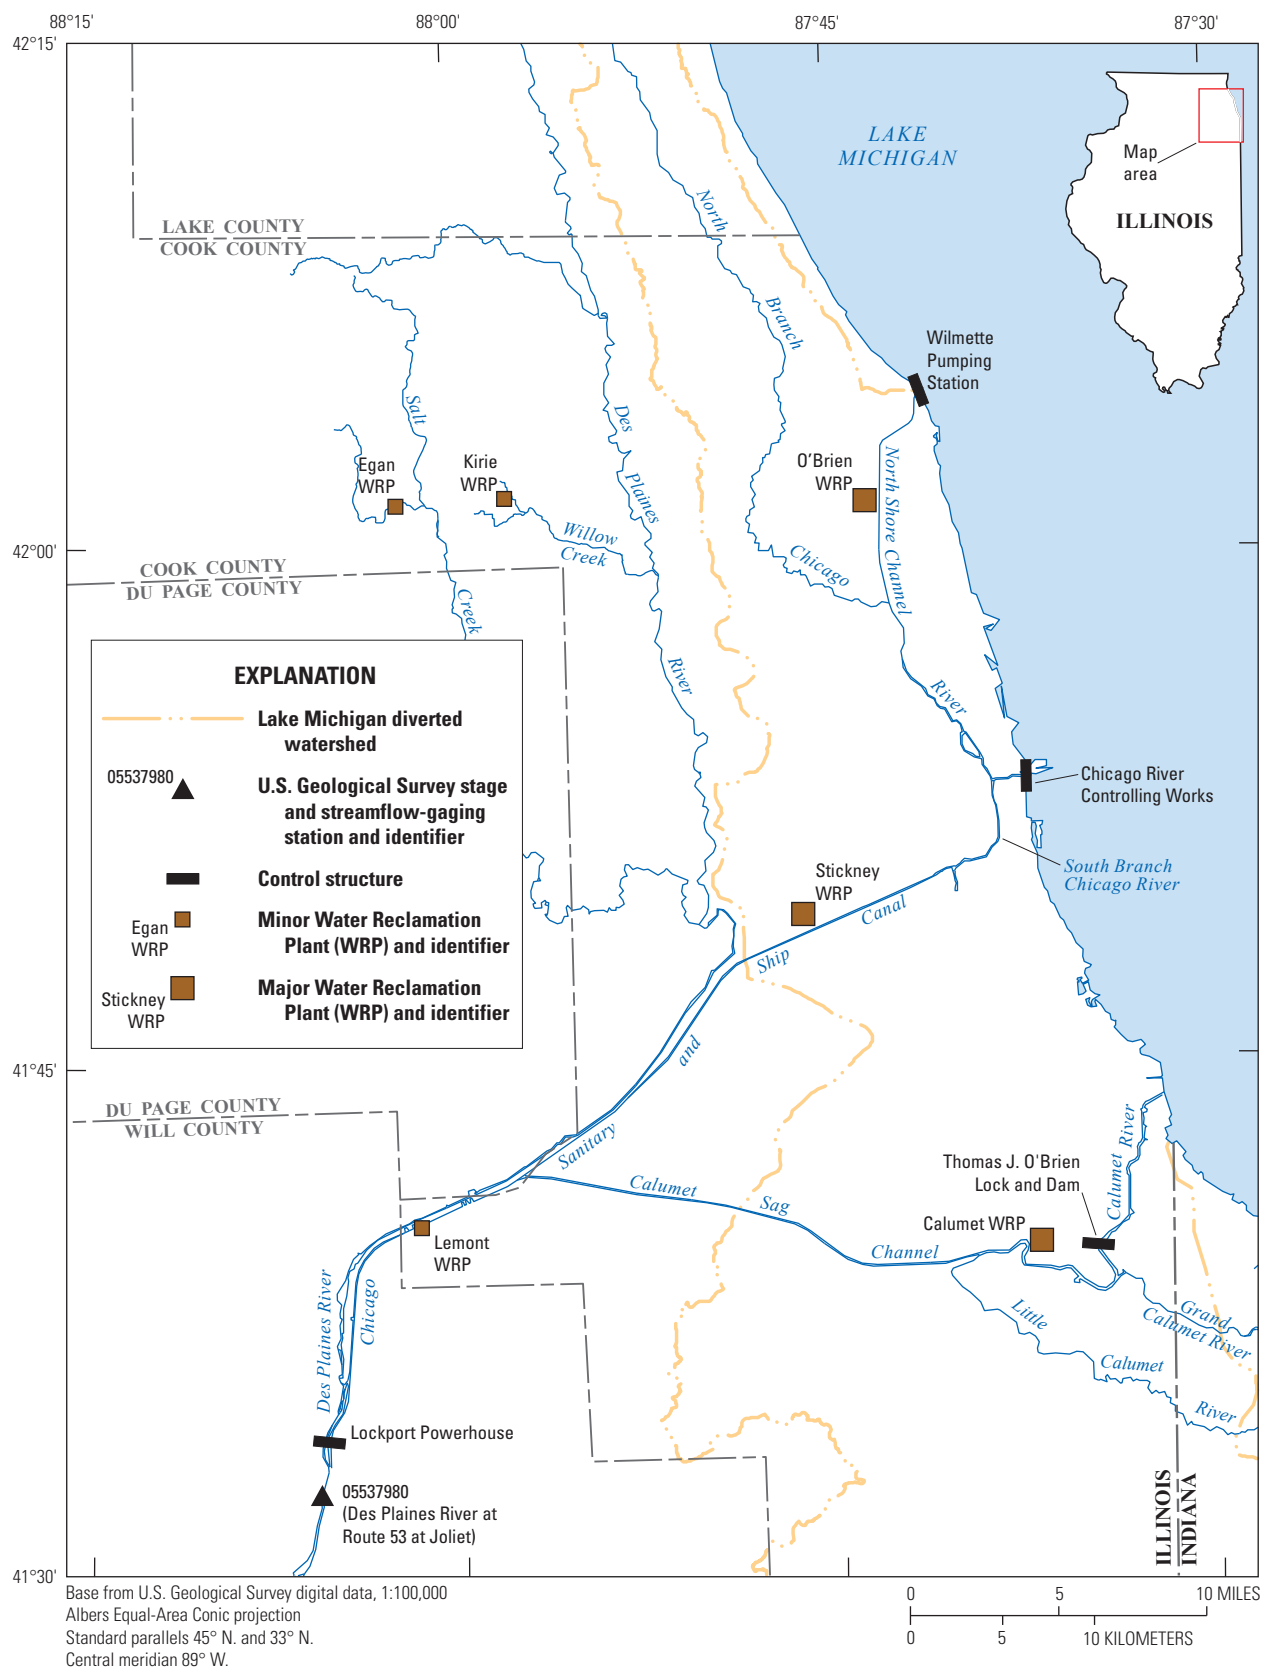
88°15'
88°00'
87°45'
87°30'
42°15'
42°00'
41°45'
41°30'

LAKE MICHIGAN

Map area

ILLINOIS

LAKE COUNTY
COOK COUNTY

North Branch

Wilmette Pumping Station

Salt Creek

Des Plaines River

Egan WRP

Kirie WRP

O'Brien WRP

North Shore Channel

Willow Creek

Chicago River

COOK COUNTY
DU PAGE COUNTY

EXPLANATION

Lake Michigan diverted watershed

05537980 U.S. Geological Survey stage and streamflow-gaging station and identifier

Control structure

Egan WRP Minor Water Reclamation Plant (WRP) and identifier

Stickney WRP Major Water Reclamation Plant (WRP) and identifier

Chicago River Controlling Works

South Branch Chicago River

Stickney WRP

Sanitary and Ship Canal

DU PAGE COUNTY
WILL COUNTY

Calumet Sag Channel

Thomas J. O'Brien Lock and Dam

Calumet River

Calumet WRP

Lemont WRP

Des Plaines River

Chicago

Little Calumet River

Grand Calumet River

Lockport Powerhouse

05537980 (Des Plaines River at Route 53 at Joliet)

ILLINOIS
INDIANA

Base from U.S. Geological Survey digital data, 1:100,000
Albers Equal-Area Conic projection
Standard parallels 45° N. and 33° N.
Central meridian 89° W.

0 5 10 MILES
0 5 10 KILOMETERS